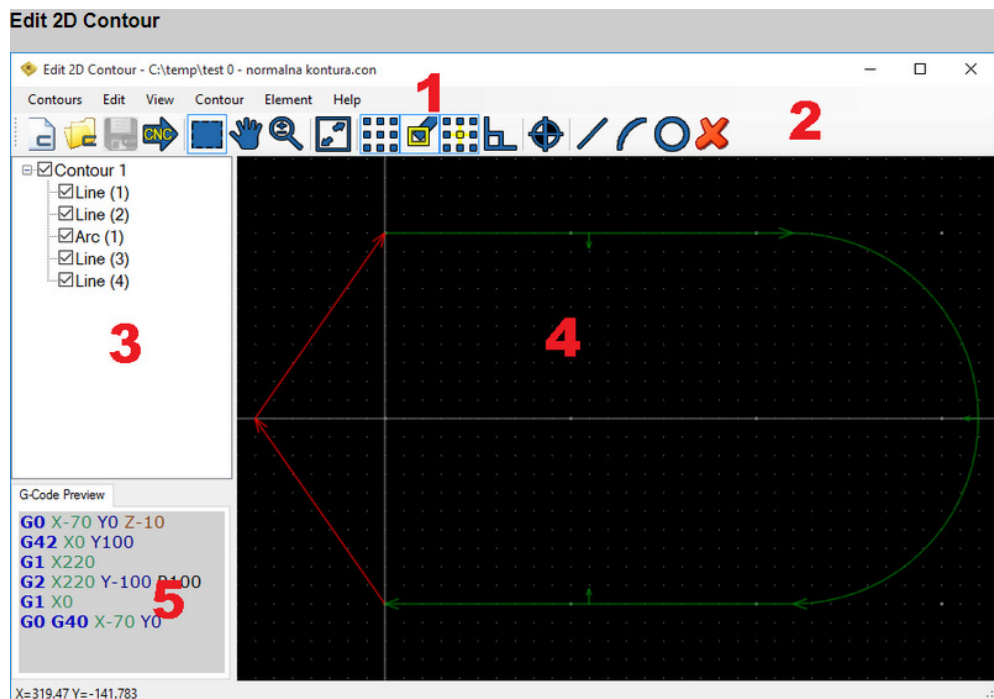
Edit 2D Contour

Edit 2D Contour - C:\temp\test 0 - normalna kontura.con

Contours Edit View Contour Element Help

1

2

CNC

Contour 1
Line (1)
Line (2)
Arc (1)
Line (3)
Line (4)

3

4

G-Code Preview

G0 X-70 Y0 Z-10
G42 X0 Y100
G1 X220
G2 X220 Y-100 R100
G1 X0
G0 G40 X-70 Y0

5

X=319.47 Y=-141.783